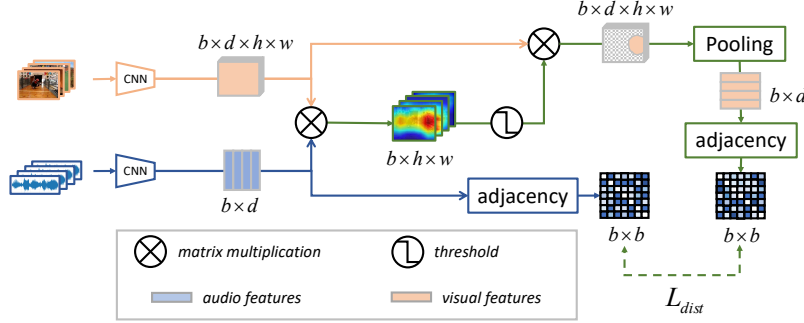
CNN

$b \times d \times h \times w$

$b \times d \times h \times w$

Pooling

$b \times d$

adjacency

$b \times h \times w$

CNN

$b \times d$

adjacency

$b \times b$

$b \times b$

matrix multiplication

threshold

audio features

visual features

$L_{dist}$